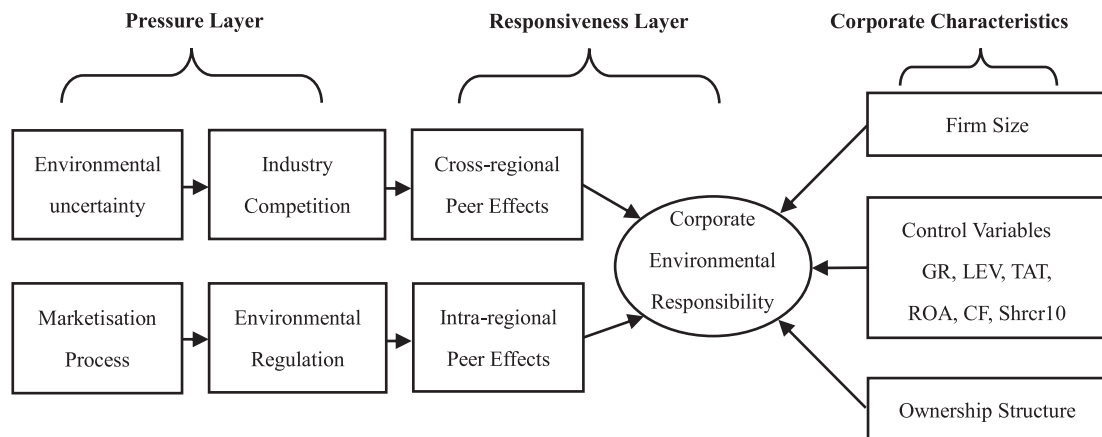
Pressure Layer

Responsiveness Layer

Corporate Characteristics

Environmental uncertainty

Industry Competition

Cross-regional Peer Effects

Firm Size

Corporate Environmental Responsibility

Control Variables GR, LEV, TAT, ROA, CF, Shrcr10

Marketisation Process

Environmental Regulation

Intra-regional Peer Effects

Ownership Structure